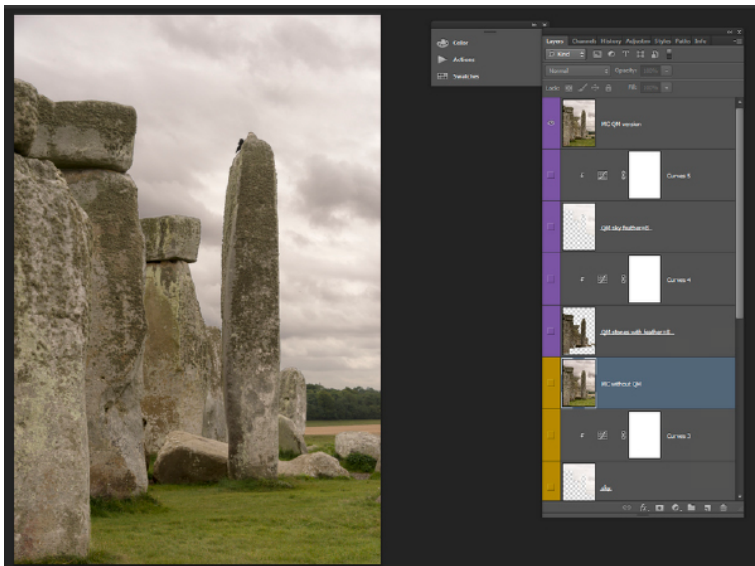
Color
Actions
Swatches

Layers Channels History Adjustments Styles Paths Info

Kind

Normal
Opacity: 100%

Lock:
Fill: 100%

HC QM version

Curves 5

QM sky feather+8...

Curves 4

QM stones with feather+8...

HC without QM

Curves 3